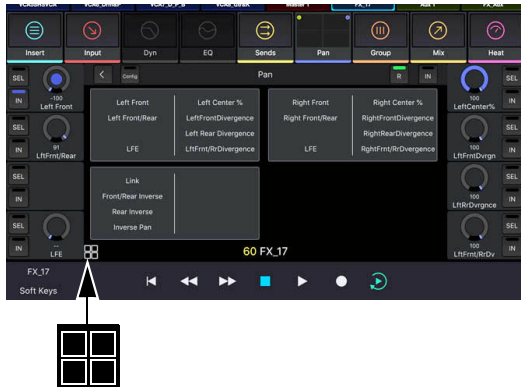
VCA5ShSVCA VCA1_DrItEr VCA7_G_P_B VCA8_GtrBK Master 1 FX_17 Aux 1 FX_Aux

Insert Input Dyn EQ Sends Pan Group Mix Heat

SEL
IN
-100
Left Front

SEL
IN
91
LftFrnt/Rear

SEL
IN

SEL
IN
--
LFE

Config
Pan
R
IN

Left Front
Left Front/Rear
LFE

Left Center %
LeftFrontDivergence
Left Rear Divergence
LftFrnt/RrDivergence

Right Front
Right Front/Rear
LFE

Right Center %
RightFrontDivergence
RightRearDivergence
RghtFrnt/RrDivergence

Link
Front/Rear Inverse
Rear Inverse
Inverse Pan

60 FX_17

100
LeftCenter%
SEL
IN

100
LftFrntDvrgn
SEL
IN

100
LftRrDvrgnce
SEL
IN

100
LftFrnt/RrDv
SEL
IN

FX_17
Soft Keys